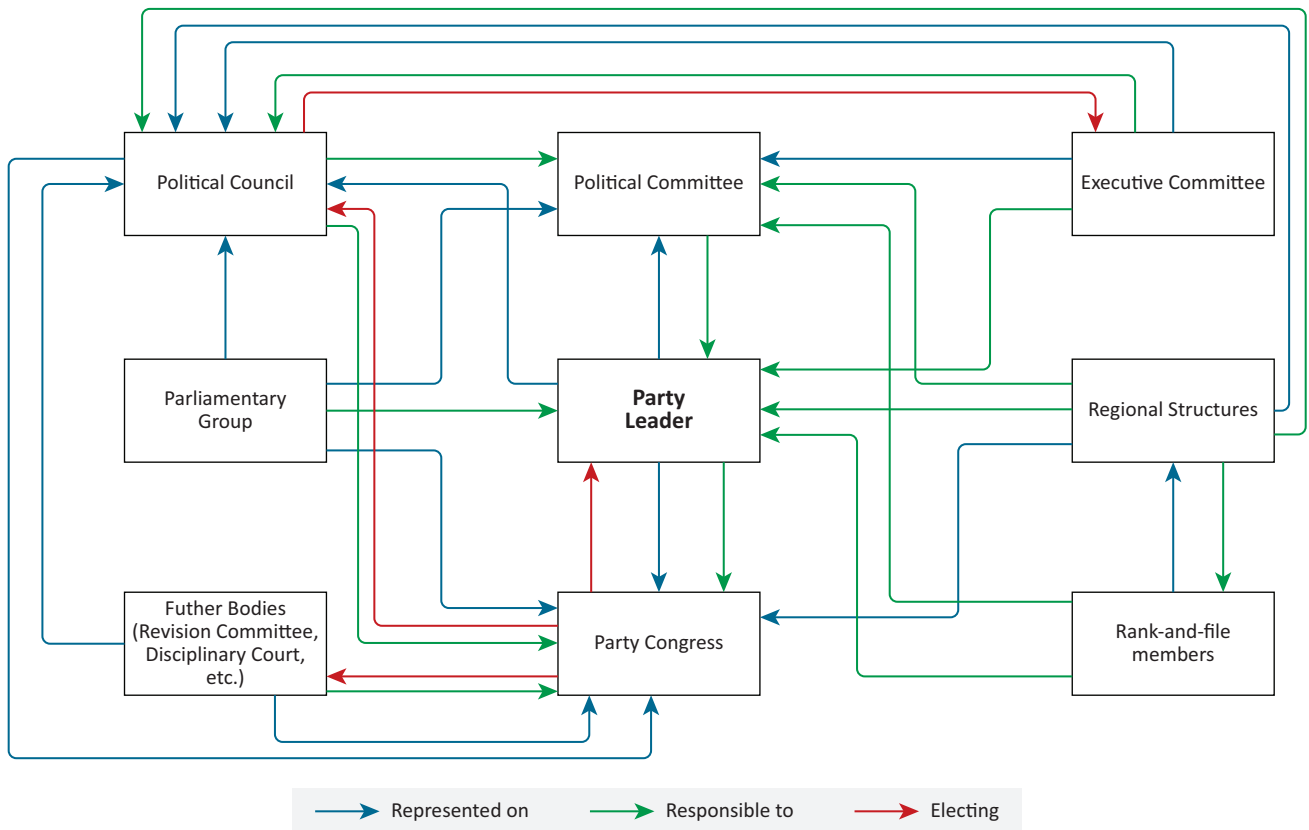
Political Council

Political Committee

Executive Committee

Parliamentary Group

Party Leader

Regional Structures

Futher Bodies (Revision Committee, Disciplinary Court, etc.)

Party Congress

Rank-and-file members

Represented on

Responsible to

Electing